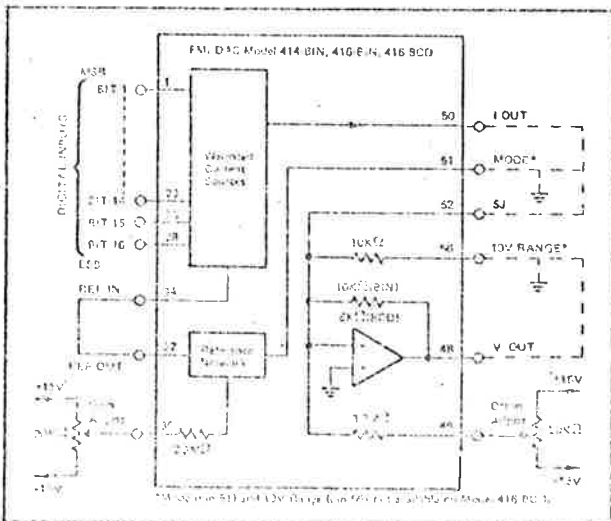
EM DAC Model 414 BIN, 416 BIN, 416 BCD

MSB

BIT 1

1

DIGITAL INPUTS

Weighted Current Sources

BIT 14

22

BIT 15

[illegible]

BIT 16

28

LSB

50

I OUT

51

MODE*

52

SJ

10KΩ

56

10V RANGE*

10KΩ (BIN)

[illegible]

REF IN

34

REF OUT

12

Reference Network

48

V OUT

+15V

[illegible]

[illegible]

30

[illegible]

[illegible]

49

+15V

Offset Adjust

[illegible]

−15V

−15V

*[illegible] 51 and 10V Range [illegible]